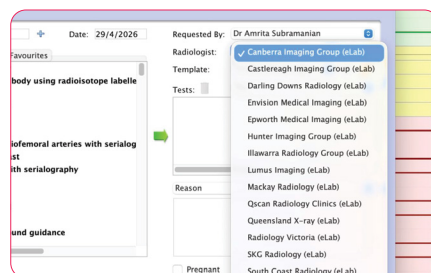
Date: 29/4/2026

Favourites

body using radioisotope labelle

iofemoral arteries with serialog
st
ith serialography

und guidance

Requested By: Dr Amrita Subramanian

Radiologist:

Template:

Tests:

Reason

Pregnant

✓ Canberra Imaging Group (eLab)
Castlereagh Imaging Group (eLab)
Darling Downs Radiology (eLab)
Envision Medical Imaging (eLab)
Epworth Medical Imaging (eLab)
Hunter Imaging Group (eLab)
Illawarra Radiology Group (eLab)
Lumus Imaging (eLab)
Mackay Radiology (eLab)
Qscan Radiology Clinics (eLab)
Queensland X-ray (eLab)
Radiology Victoria (eLab)
SKG Radiology (eLab)
South Coast Radiology (eLab)